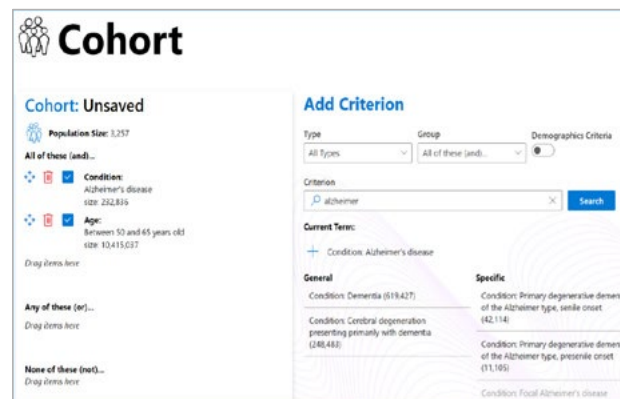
Cohort

Cohort: Unsaved

Population Size: 1,257

All of these (and)...

Condition:
Alzheimer's disease
size: 232,836

Age:
Between 50 and 65 years old
size: 10,415,037

Drag items here

Any of these (or)...
Drag items here

None of these (not)...
Drag items here

Add Criterion

Type
All Types

Group
All of these (and)...

Demographics Criteria

Criterion
alzheimer

Search

Current Term:

Condition: Alzheimer's disease

General

Condition: Dementia (619,427)

Condition: Cerebral degeneration presenting primarily with dementia (248,483)

Specific

Condition: Primary degenerative demen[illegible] of the Alzheimer type, senile onset (42,114)

Condition: Primary degenerative demen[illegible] of the Alzheimer type, presenile onset (11,105)

Condition: Focal Alzheimer's disease